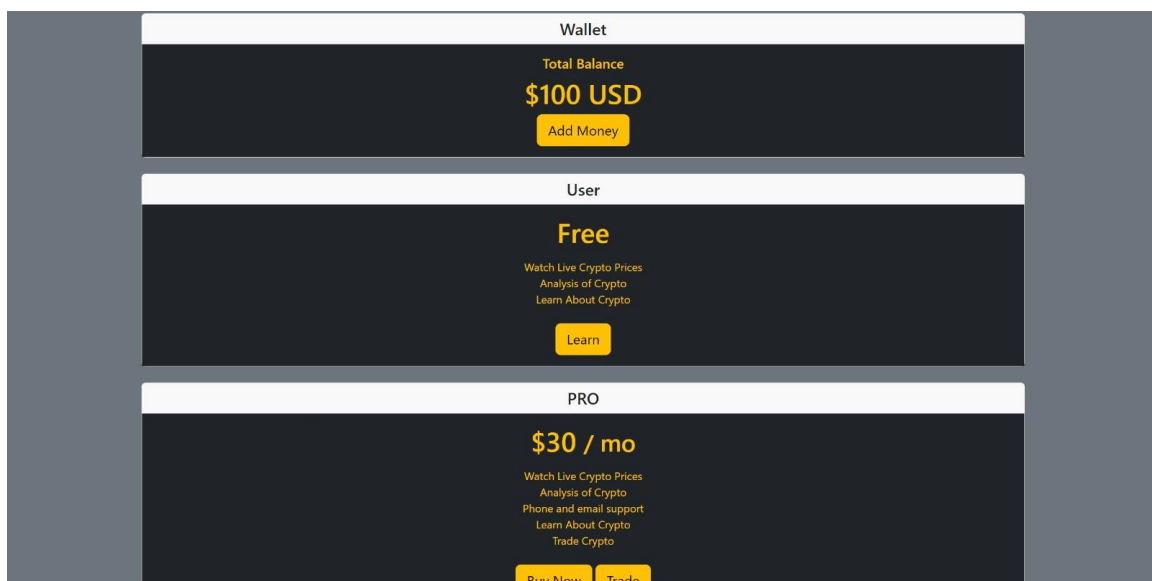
Wallet

Total Balance

$100 USD

Add Money

User

Free

Watch Live Crypto Prices
Analysis of Crypto
Learn About Crypto

Learn

PRO

$30 / mo

Watch Live Crypto Prices
Analysis of Crypto
Phone and email support
Learn About Crypto
Trade Crypto

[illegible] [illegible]